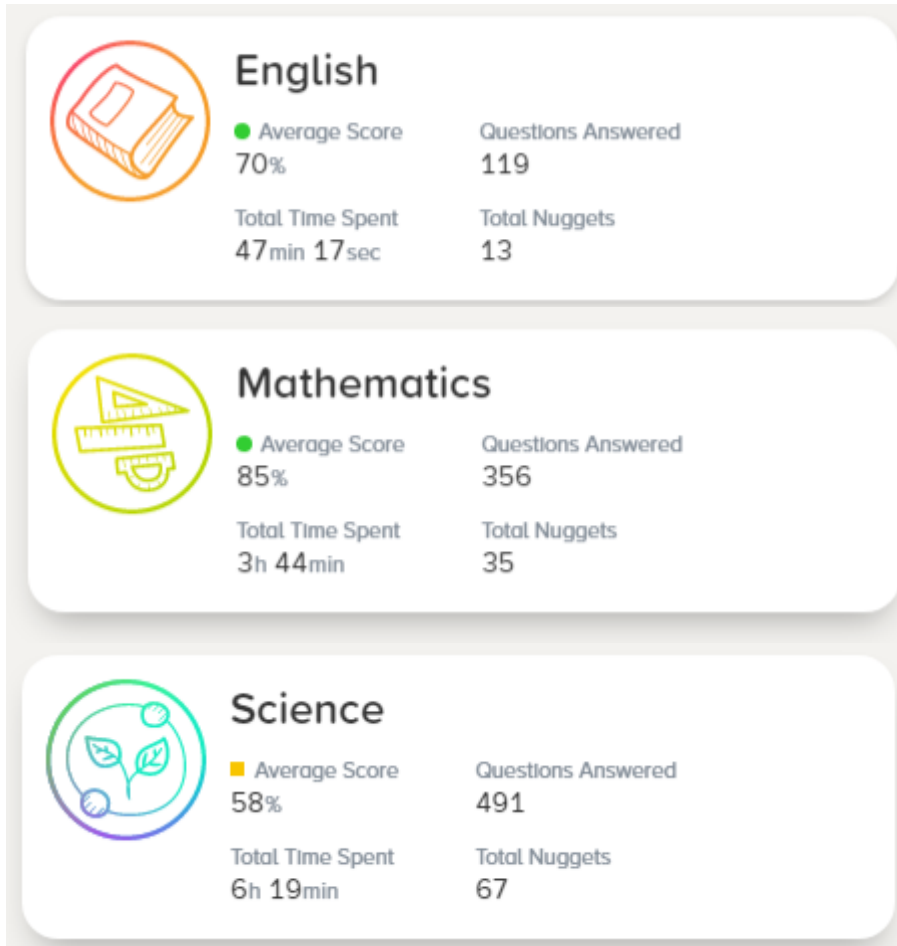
English

Average Score
70%

Questions Answered
119

Total Time Spent
47min 17sec

Total Nuggets
13

Mathematics

Average Score
85%

Questions Answered
356

Total Time Spent
3h 44min

Total Nuggets
35

Science

Average Score
58%

Questions Answered
491

Total Time Spent
6h 19min

Total Nuggets
67